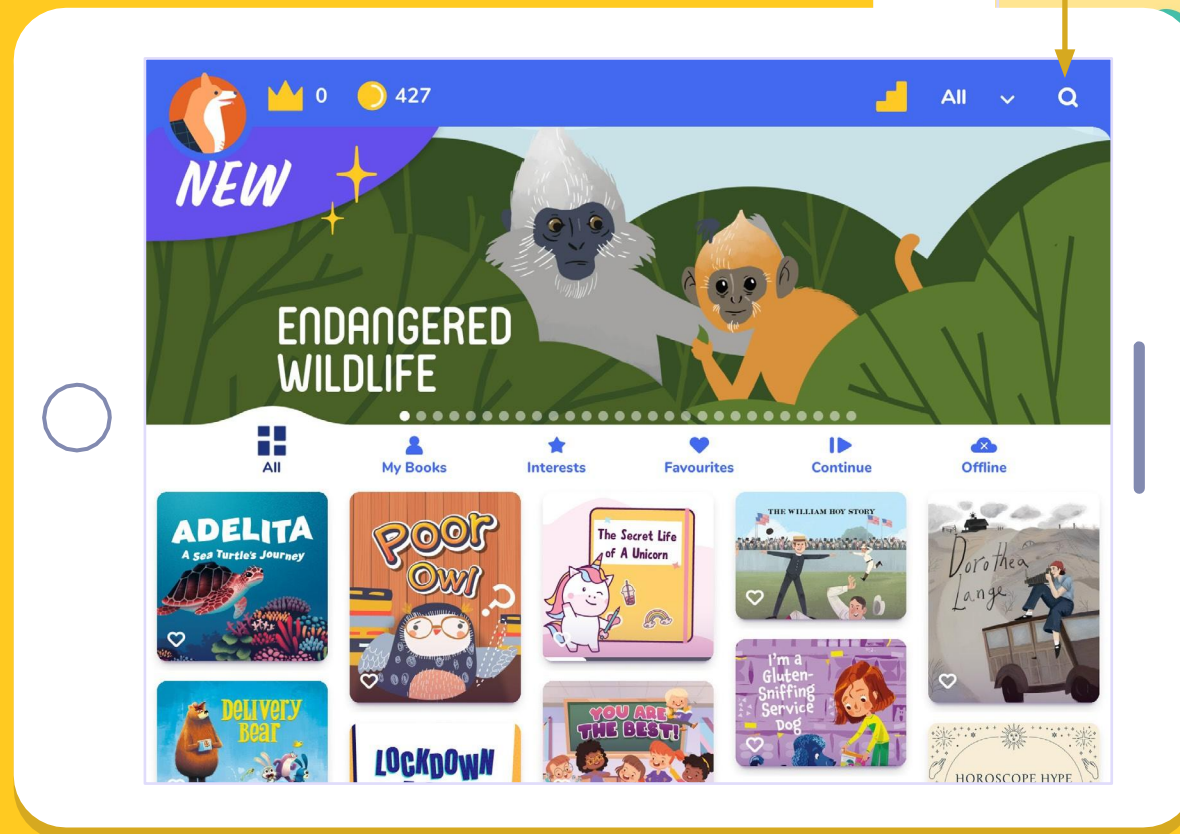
0 427 All

NEW

ENDANGERED WILDLIFE

All
My Books
Interests
Favourites
Continue
Offline

ADELITA
A Sea Turtle's Journey

Poor Owl

The Secret Life of A Unicorn

THE WILLIAM HOY STORY

Dorothea Lange

Delivery Bear

LOCKDOWN

YOU ARE THE BEST!

I'm a Gluten-Sniffing Service Dog

HOROSCOPE HYPE